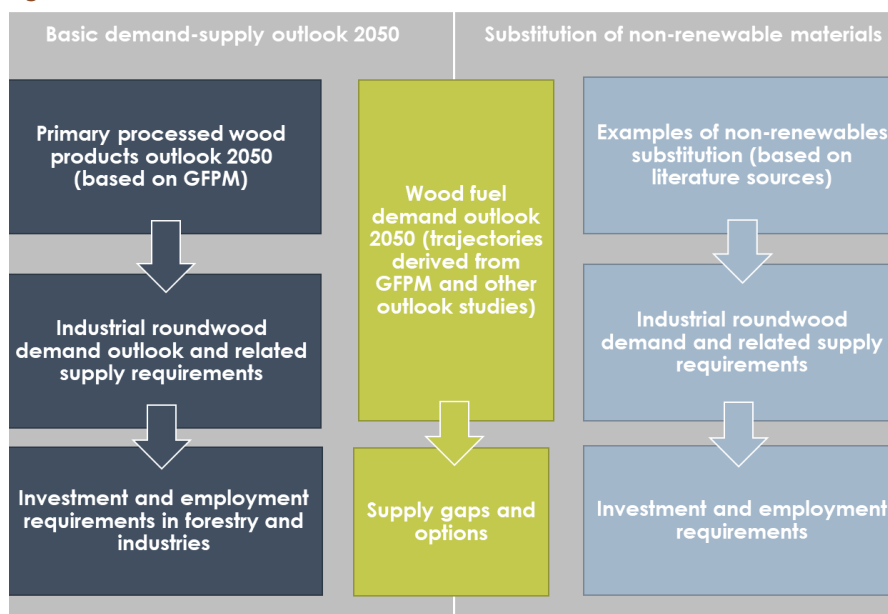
Basic demand-supply outlook 2050

Substitution of non-renewable materials

Primary processed wood products outlook 2050 (based on GFPM)

Industrial roundwood demand outlook and related supply requirements

Investment and employment requirements in forestry and industries

Wood fuel demand outlook 2050 (trajectories derived from GFPM and other outlook studies)

Supply gaps and options

Examples of non-renewables substitution (based on literature sources)

Industrial roundwood demand and related supply requirements

Investment and employment requirements